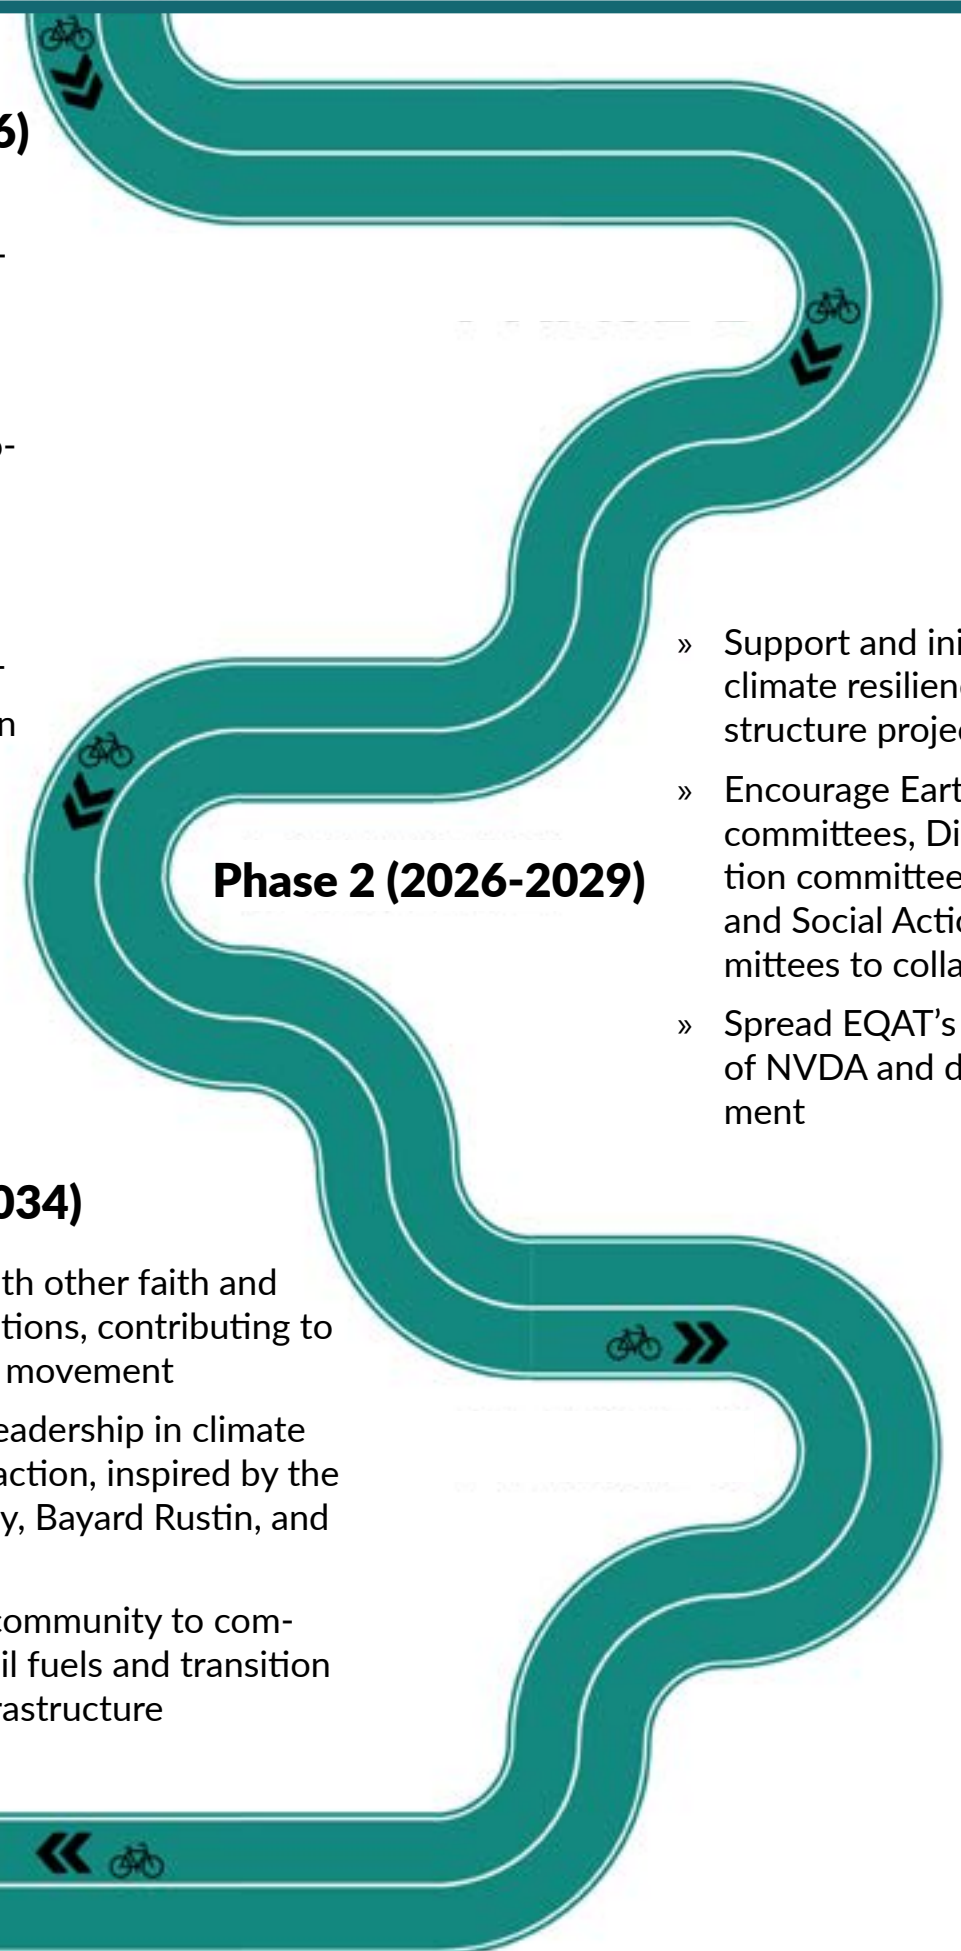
6)

-

-

-
n

Phase 2 (2026-2029)

» Support and ini climate resilien structure proje

» Encourage Eart committees, Di tion committee and Social Actio mittees to colla

» Spread EQAT's of NVDA and d ment

034)

th other faith and tions, contributing to movement

eadership in climate action, inspired by the y, Bayard Rustin, and

community to com- il fuels and transition rastructure